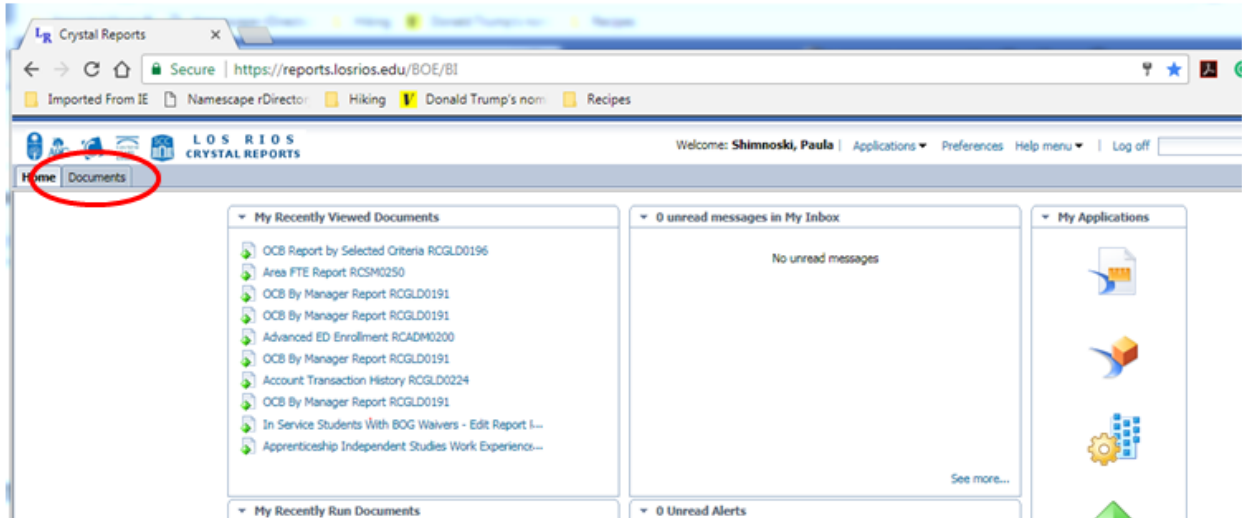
Crystal Reports

Secure | https://reports.losrios.edu/BOE/BI

Imported From IE | Namescape rDirector | Hiking | Donald Trump's nom | Recipes

LOS RIOS CRYSTAL REPORTS

Welcome: Shimnoski, Paula | Applications | Preferences | Help menu | Log off

Home | Documents

My Recently Viewed Documents

OCB Report by Selected Criteria RCGLD0196
Area FTE Report RCSM0250
OCB By Manager Report RCGLD0191
OCB By Manager Report RCGLD0191
Advanced ED Enrollment RCADM0200
OCB By Manager Report RCGLD0191
Account Transaction History RCGLD0224
OCB By Manager Report RCGLD0191
In Service Students With BOG Waivers - Edit Report I...
Apprenticeship Independent Studies Work Experience...

0 unread messages in My Inbox

No unread messages

See more...

My Applications

My Recently Run Documents

0 Unread Alerts